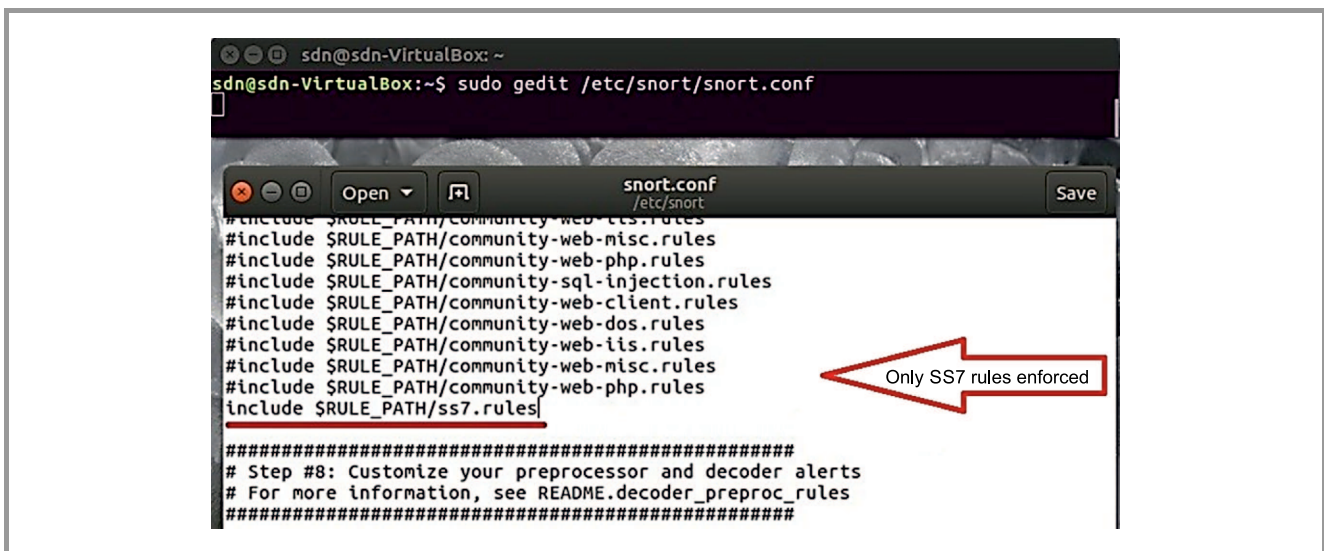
sdn@sdn-VirtualBox: ~

sdn@sdn-VirtualBox:~$ sudo gedit /etc/snort/snort.conf

Open
snort.conf
/etc/snort
Save

#include $RULE_PATH/community-web-iis.rules
#include $RULE_PATH/community-web-misc.rules
#include $RULE_PATH/community-web-php.rules
#include $RULE_PATH/community-sql-injection.rules
#include $RULE_PATH/community-web-client.rules
#include $RULE_PATH/community-web-dos.rules
#include $RULE_PATH/community-web-iis.rules
#include $RULE_PATH/community-web-misc.rules
#include $RULE_PATH/community-web-php.rules
include $RULE_PATH/ss7.rules

Only SS7 rules enforced

###################################################
# Step #8: Customize your preprocessor and decoder alerts
# For more information, see README.decoder_preproc_rules
###################################################